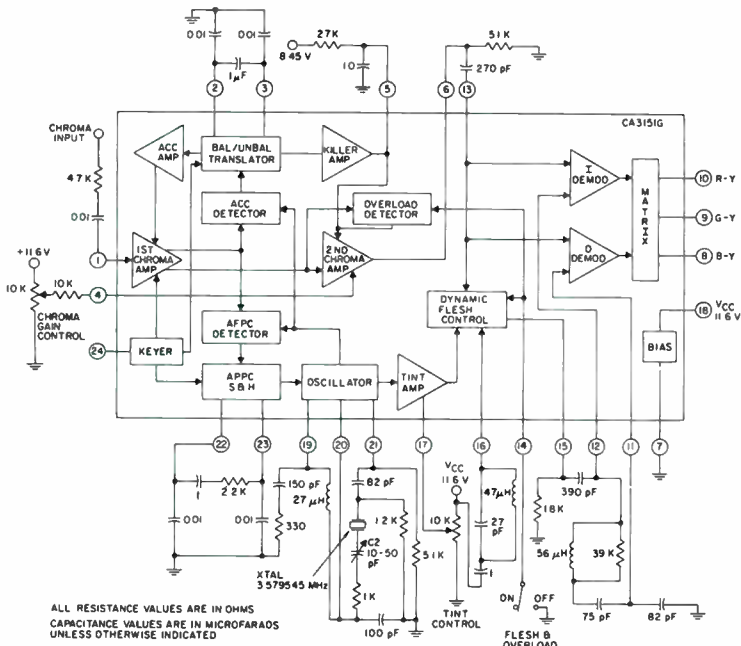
001
001
1μF
2
3
27K
8 45 V
10
5
51K
270 pF
6
13
CA3151G
CHROMA INPUT
47K
001
ACC AMP
BAL/UNBAL TRANSLATOR
KILLER AMP
ACC DETECTOR
OVERLOAD DETECTOR
I DEMOD
Q DEMOD
MATRIX
10 R-Y
9 G-Y
8 B-Y
+11 6V
1
1ST CHROMA AMP
2ND CHROMA AMP
10K
10K
4
CHROMA GAIN CONTROL
DYNAMIC FLESH CONTROL
18
VCC 11 6 V
AFPC DETECTOR
BIAS
24
KEYER
APPC S&H
OSCILLATOR
TINT AMP
22
23
19
20
21
17
16
14
15
12
11
7
1
2 2K
150 pF
27 μH
82 pF
VCC 11 6 V
47μH
390 pF
001
001
330
12K
10K
27 pF
18K
C2 10-50 pF
51K
1
56 μH
39K
XTAL 3 579545 MHz
1K
TINT CONTROL
ON
OFF
75 pF
82 pF
100 pF
FLESH & OVERLOAD
ALL RESISTANCE VALUES ARE IN OHMS
CAPACITANCE VALUES ARE IN MICROFARADS UNLESS OTHERWISE INDICATED